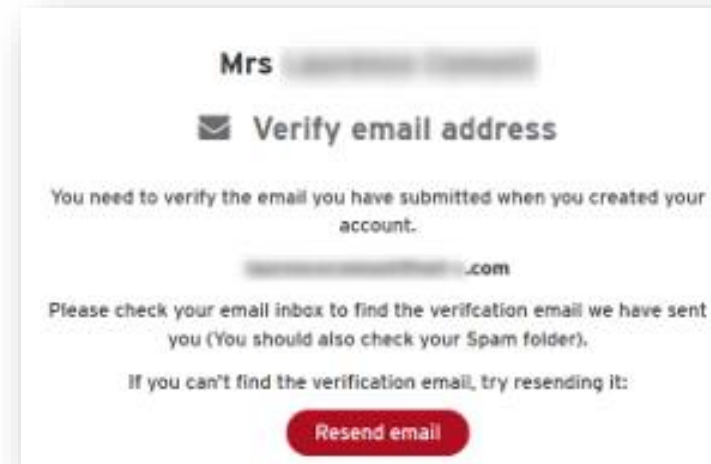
Mrs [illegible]

Verify email address

You need to verify the email you have submitted when you created your account.

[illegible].com

Please check your email inbox to find the verifcation email we have sent you (You should also check your Spam folder).

If you can't find the verification email, try resending it:

Resend email